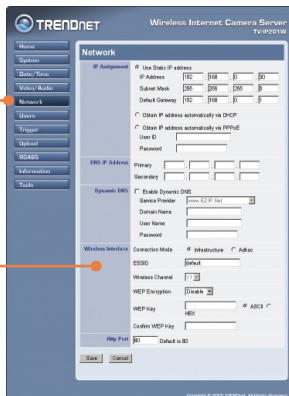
TRENDNET

Wireless Internet Camera Server
TV-IP201W

Home
System
Date/Time
Video/Audio
Network
Users
Trigger
Upload
RS485
Information
Tools

Network

IP Assignment
Use Static IP address
IP Address 192 168 0 30
Subnet Mask 255 255 255 0
Default Gateway 192 168 0 1
Obtain IP address automatically via DHCP
Obtain IP address automatically via PPPoE
User ID
Password

DNS IP Address
Primary
Secondary

Dynamic DNS
Enable Dynamic DNS
Service Provider www.EZ-IP.Net
Domain Name
User Name
Password

Wireless Interface
Connection Mode Infrastructure Adhoc
ESSID default
Wireless Channel 11
WEP Encryption Disable
WEP Key ASCII HEX
Confirm WEP Key

Http Port 80 Default is 80

Save Cancel

Copyright © 2005 TRENDnet. All Rights Reserved.